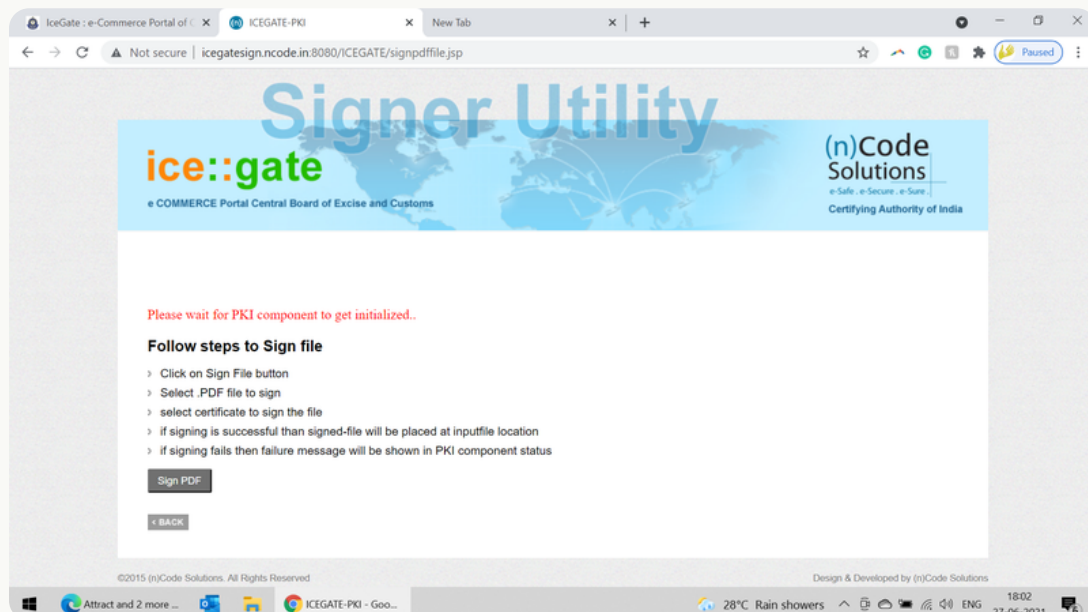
IceGate : e-Commerce Portal of C ×
ICEGATE-PKI ×
New Tab ×
+

Not secure | icegatesign.ncode.in:8080/ICEGATE/signpdffile.jsp

Paused

Signer Utility

ice::gate
e COMMERCE Portal Central Board of Excise and Customs

(n)Code Solutions
e-Safe . e-Secure . e-Sure.
Certifying Authority of India

Please wait for PKI component to get initialized..

Follow steps to Sign file

› Click on Sign File button
› Select .PDF file to sign
› select certificate to sign the file
› if signing is successful than signed-file will be placed at inputfile location
› if signing fails then failure message will be shown in PKI component status

Sign PDF

‹ BACK

©2015 (n)Code Solutions. All Rights Reserved

Design & Developed by (n)Code Solutions

Attract and 2 more ...
ICEGATE-PKI - Goo...
28°C Rain showers
ENG
18:02
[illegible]